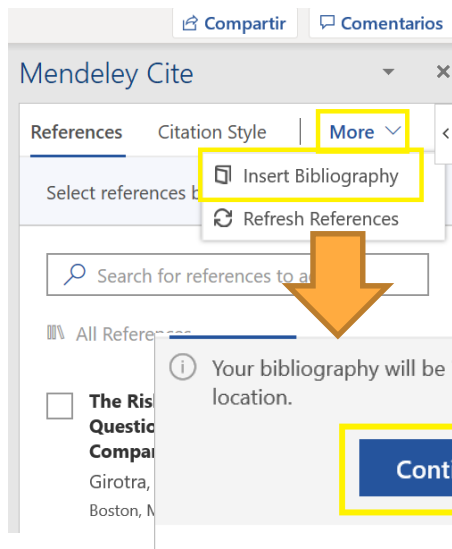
Compartir
Comentarios
Mendeley Cite
References
Citation Style
More
Insert Bibliography
Refresh References
Select references b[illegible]
Search for references to a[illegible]
All Refere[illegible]
The Ris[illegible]
Questic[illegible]
Compar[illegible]
Girotra, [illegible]
Boston, M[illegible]
Your bibliography will be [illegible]
location.
Conti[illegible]